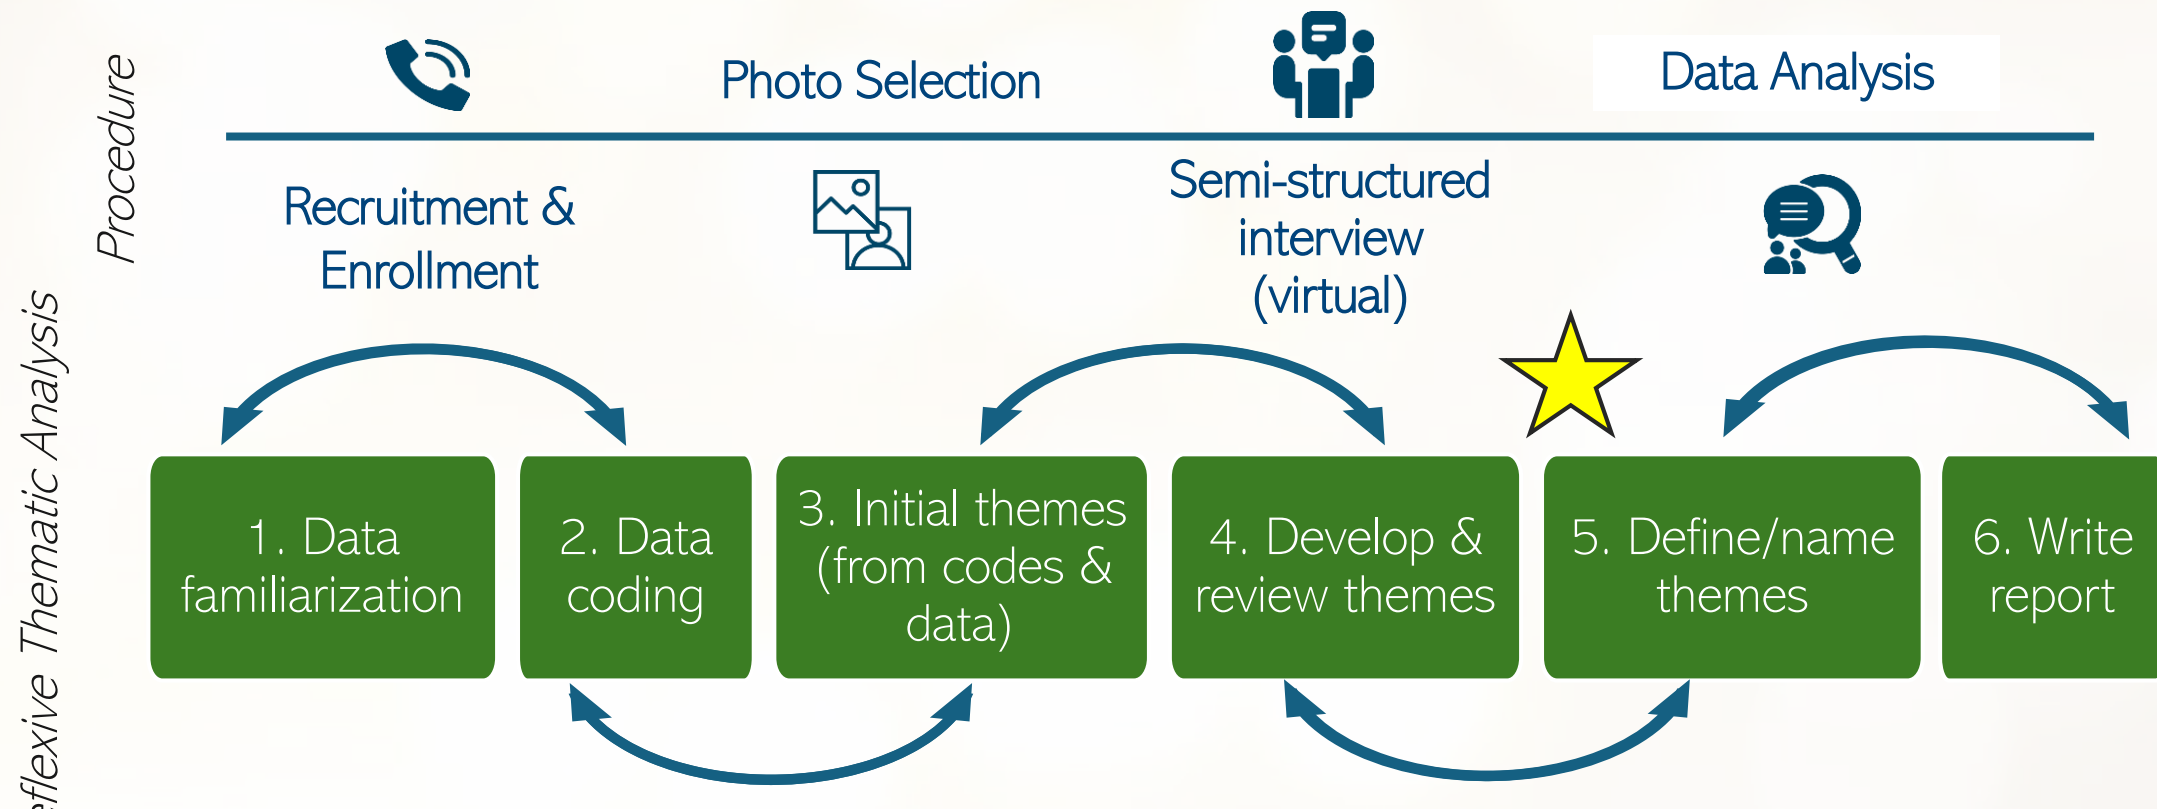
Procedure

Photo Selection

Data Analysis

Recruitment & Enrollment

Semi-structured interview (virtual)

eflexive Thematic Analysis

1. Data familiarization

2. Data coding

3. Initial themes (from codes & data)

4. Develop & review themes

5. Define/name themes

6. Write report